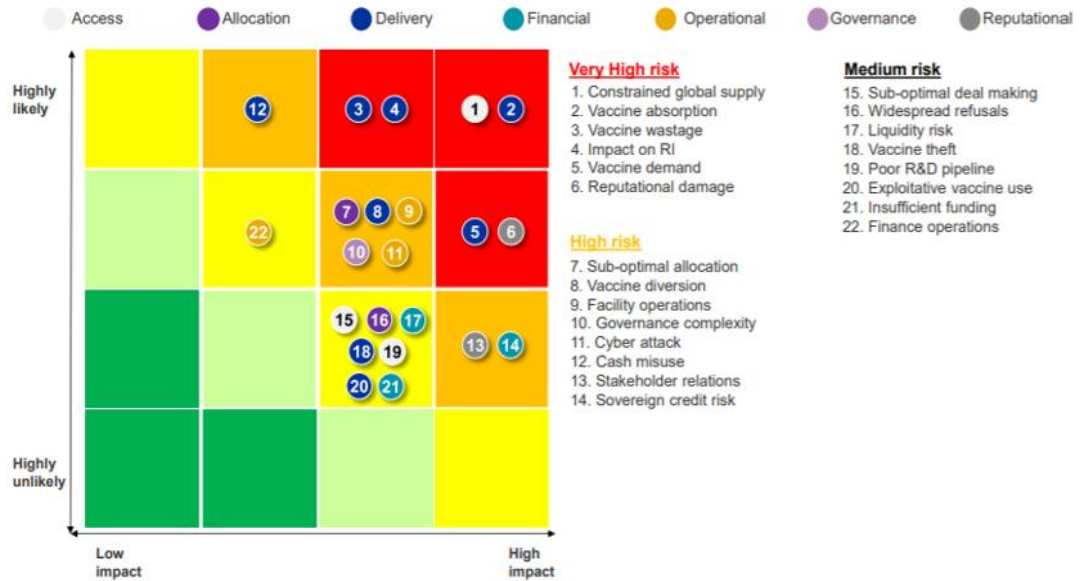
Access Allocation Delivery Financial Operational Governance Reputational

Highly likely

Highly unlikely

12 3 4 1 2
7 8 9 22 5 6 10 11
15 16 17 18 19 13 14 20 21

Low impact

High impact

Very High risk
1. Constrained global supply
2. Vaccine absorption
3. Vaccine wastage
4. Impact on RI
5. Vaccine demand
6. Reputational damage

High risk
7. Sub-optimal allocation
8. Vaccine diversion
9. Facility operations
10. Governance complexity
11. Cyber attack
12. Cash misuse
13. Stakeholder relations
14. Sovereign credit risk

Medium risk
15. Sub-optimal deal making
16. Widespread refusals
17. Liquidity risk
18. Vaccine theft
19. Poor R&D pipeline
20. Exploitative vaccine use
21. Insufficient funding
22. Finance operations